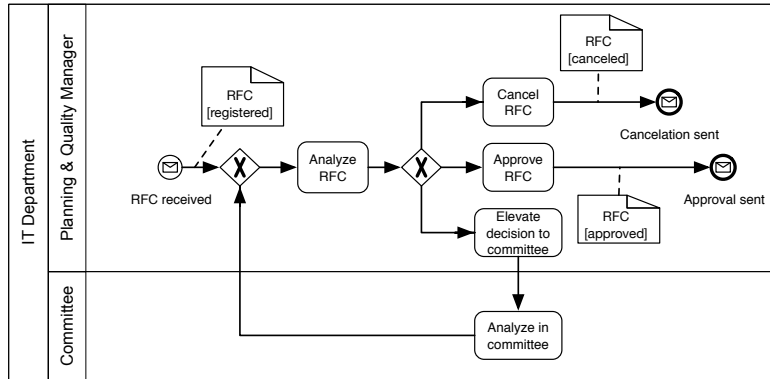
IT Department

Planning & Quality Manager

RFC [registered]

RFC received

Analyze RFC

Cancel RFC

RFC [canceled]

Cancelation sent

Approve RFC

Approval sent

RFC [approved]

Elevate decision to committee

Committee

Analyze in committee